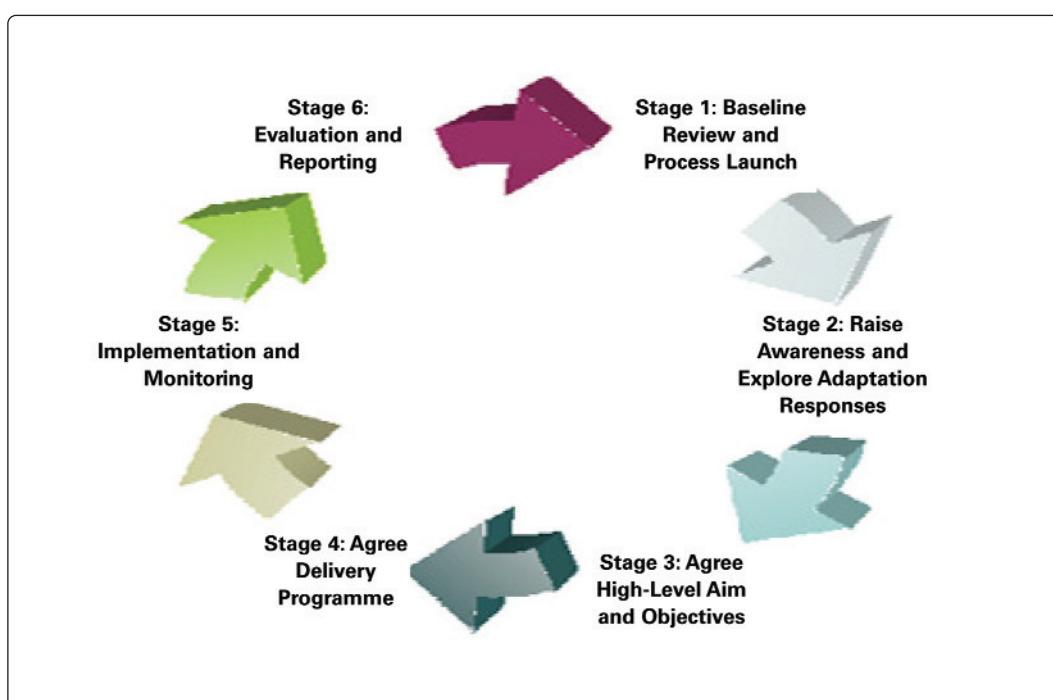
Stage 6: Evaluation and Reporting

Stage 1: Baseline Review and Process Launch

Stage 2: Raise Awareness and Explore Adaptation Responses

Stage 3: Agree High-Level Aim and Objectives

Stage 4: Agree Delivery Programme

Stage 5: Implementation and Monitoring